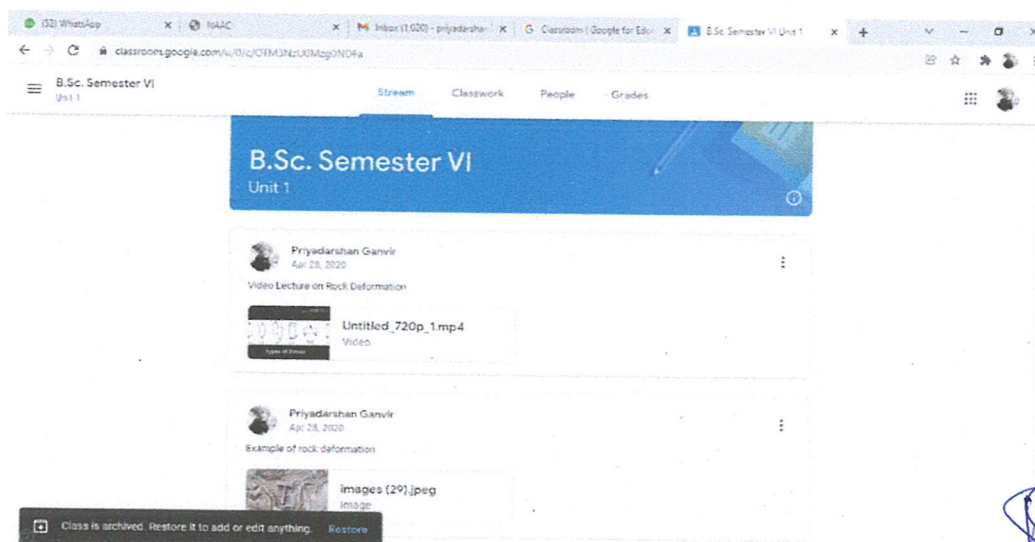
(52) WhatsApp
NAAC
Inbox (1,020) - priyadarsha
Classroom | Google for Edu
B.Sc. Semester VI Unit 1
classroom.google.com/u/0/c/OTM3NzU0Mzg0NDFa

B.Sc. Semester VI
Unit 1

Stream Classwork People Grades

B.Sc. Semester VI
Unit 1

Priyadarshan Ganvir
Apr 28, 2020

Video Lecture on Rock Deformation

Untitled_720p_1.mp4
Video

Types of Stress

Priyadarshan Ganvir
Apr 28, 2020

Example of rock deformation

images (29).jpeg
Image

Class is archived. Restore it to add or edit anything. Restore